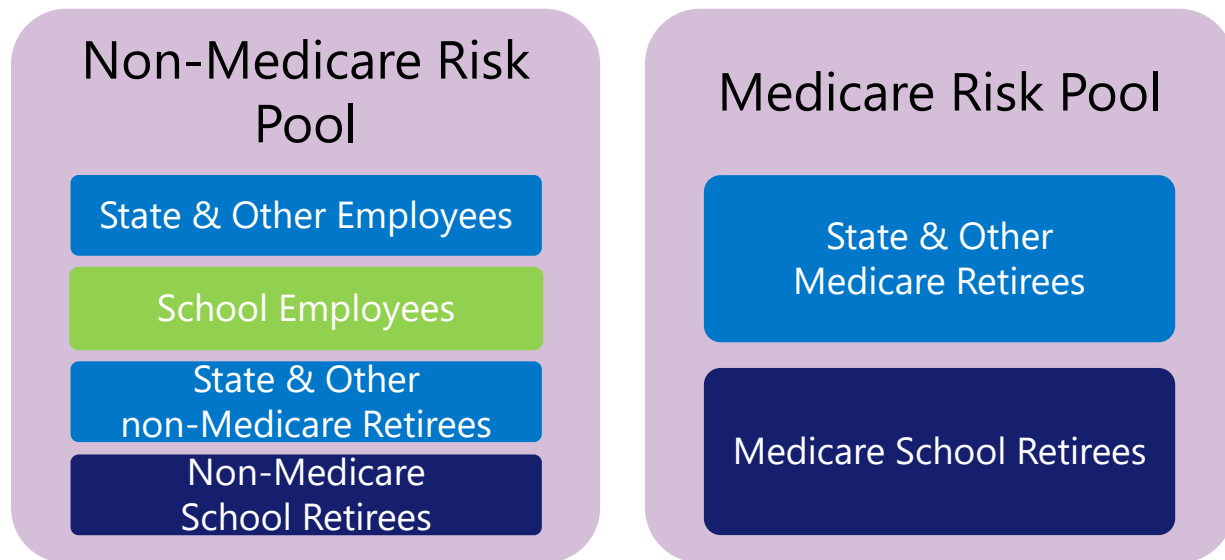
Non-Medicare Risk Pool

State & Other Employees

School Employees

State & Other non-Medicare Retirees

Non-Medicare School Retirees

Medicare Risk Pool

State & Other Medicare Retirees

Medicare School Retirees